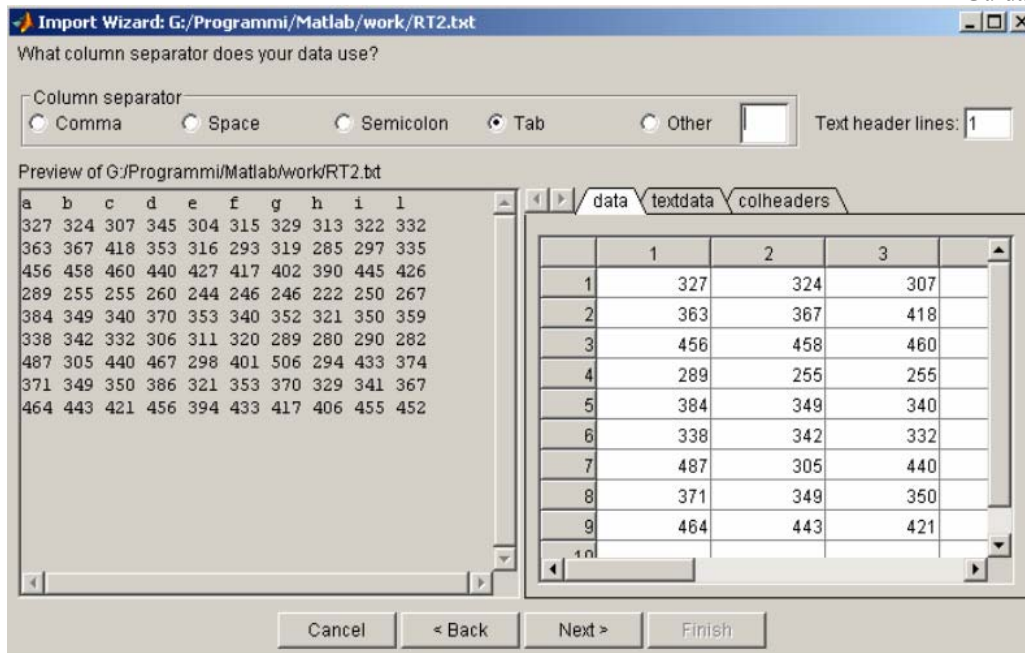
Import Wizard: G:/Programmi/Matlab/work/RT2.txt

What column separator does your data use?

Column separator
Comma  Space  Semicolon  Tab  Other  Text header lines: 1

Preview of G:/Programmi/Matlab/work/RT2.txt

a b c d e f g h i l
327 324 307 345 304 315 329 313 322 332
363 367 418 353 316 293 319 285 297 335
456 458 460 440 427 417 402 390 445 426
289 255 255 260 244 246 246 222 250 267
384 349 340 370 353 340 352 321 350 359
338 342 332 306 311 320 289 280 290 282
487 305 440 467 298 401 506 294 433 374
371 349 350 386 321 353 370 329 341 367
464 443 421 456 394 433 417 406 455 452

data  textdata  colheaders

| | 1 | 2 | 3 |
|---|---|---|---|
| 1 | 327 | 324 | 307 |
| 2 | 363 | 367 | 418 |
| 3 | 456 | 458 | 460 |
| 4 | 289 | 255 | 255 |
| 5 | 384 | 349 | 340 |
| 6 | 338 | 342 | 332 |
| 7 | 487 | 305 | 440 |
| 8 | 371 | 349 | 350 |
| 9 | 464 | 443 | 421 |
| 10 | | | |

Cancel  < Back  Next >  Finish